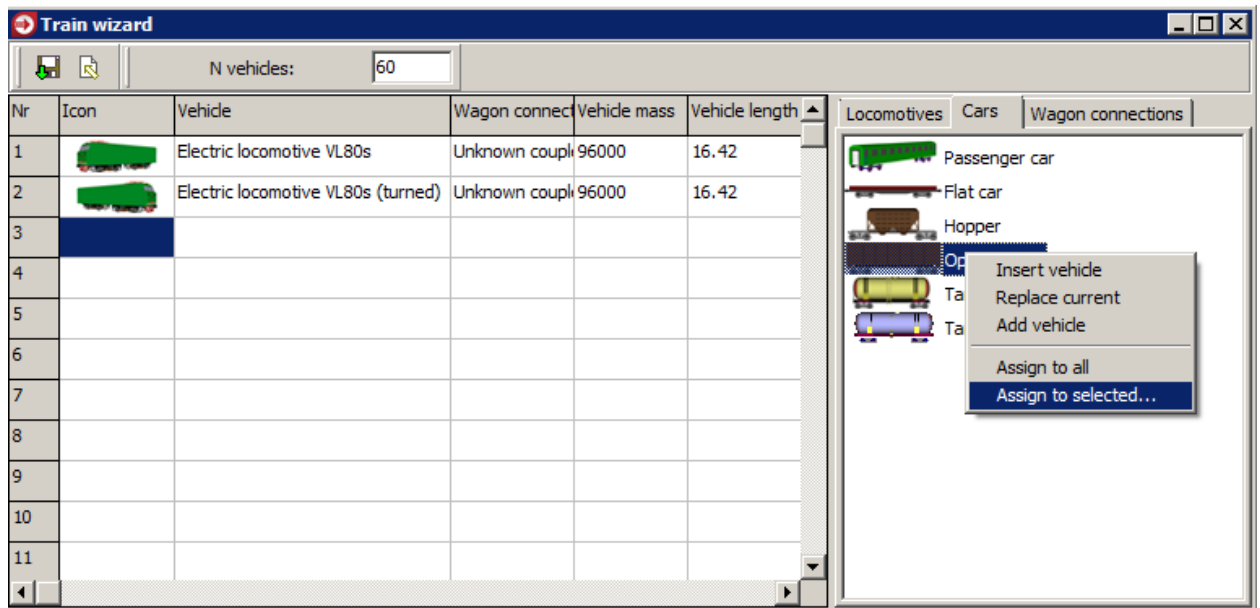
Train wizard

N vehicles: 60

| Nr | Icon | Vehicle | Wagon connect | Vehicle mass | Vehicle length |
|---|---|---|---|---|---|
| 1 | | Electric locomotive VL80s | Unknown coupl | 96000 | 16.42 |
| 2 | | Electric locomotive VL80s (turned) | Unknown coupl | 96000 | 16.42 |
| 3 | | | | | |
| 4 | | | | | |
| 5 | | | | | |
| 6 | | | | | |
| 7 | | | | | |
| 8 | | | | | |
| 9 | | | | | |
| 10 | | | | | |
| 11 | | | | | |

Locomotives | Cars | Wagon connections

Passenger car
Flat car
Hopper
Op
Ta
Ta

Insert vehicle
Replace current
Add vehicle
Assign to all
Assign to selected...